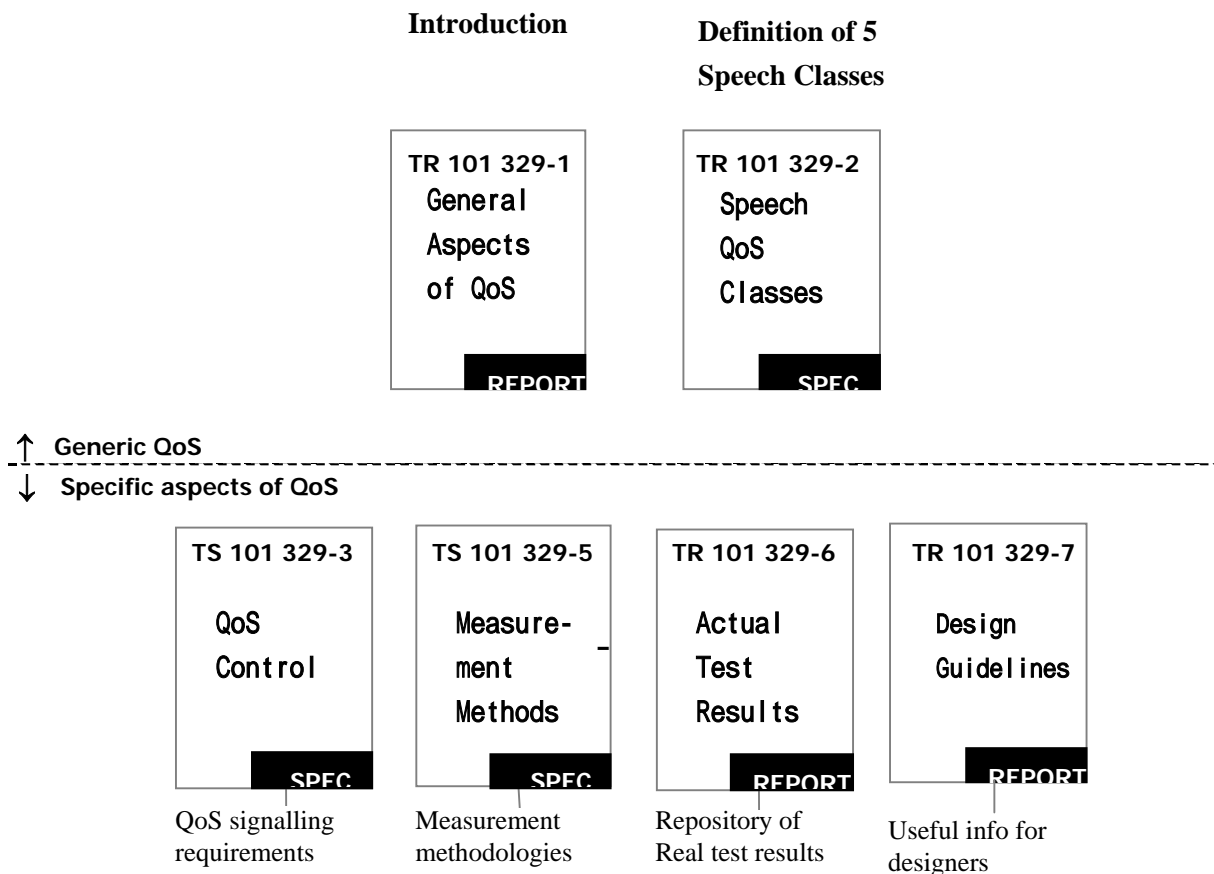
Introduction

Definition of 5 Speech Classes

TR 101 329-1
General Aspects of QoS
REPORT

TR 101 329-2
Speech QoS Classes
SPEC

↑ Generic QoS
↓ Specific aspects of QoS

TS 101 329-3
QoS Control
SPEC

TS 101 329-5
Measurement Methods
SPEC

TR 101 329-6
Actual Test Results
REPORT

TR 101 329-7
Design Guidelines
REPORT

QoS signalling requirements

Measurement methodologies

Repository of Real test results

Useful info for designers